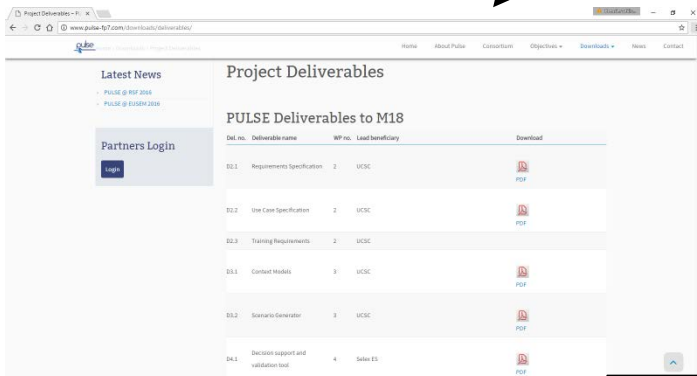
Project Deliverables – Pu ×

www.pulse-fp7.com/downloads/deliverables/

pulse Home / Downloads / Project Deliverables

Home About Pulse Consortium Objectives Downloads News Contact

Latest News

PULSE @ RSF 2016

PULSE @ EUSEM 2016

Partners Login

Login

Project Deliverables

PULSE Deliverables to M18

| Del. no. | Deliverable name | WP no. | Lead beneficiary | Download |
|---|---|---|---|---|
| D2.1 | Requirements Specification | 2 | UCSC | PDF |
| D2.2 | Use Case Specification | 2 | UCSC | PDF |
| D2.3 | Training Requirements | 2 | UCSC | |
| D3.1 | Context Models | 3 | UCSC | PDF |
| D3.2 | Scenario Generator | 3 | UCSC | PDF |
| D4.1 | Decision support and validation tool | 4 | Selex ES | PDF |